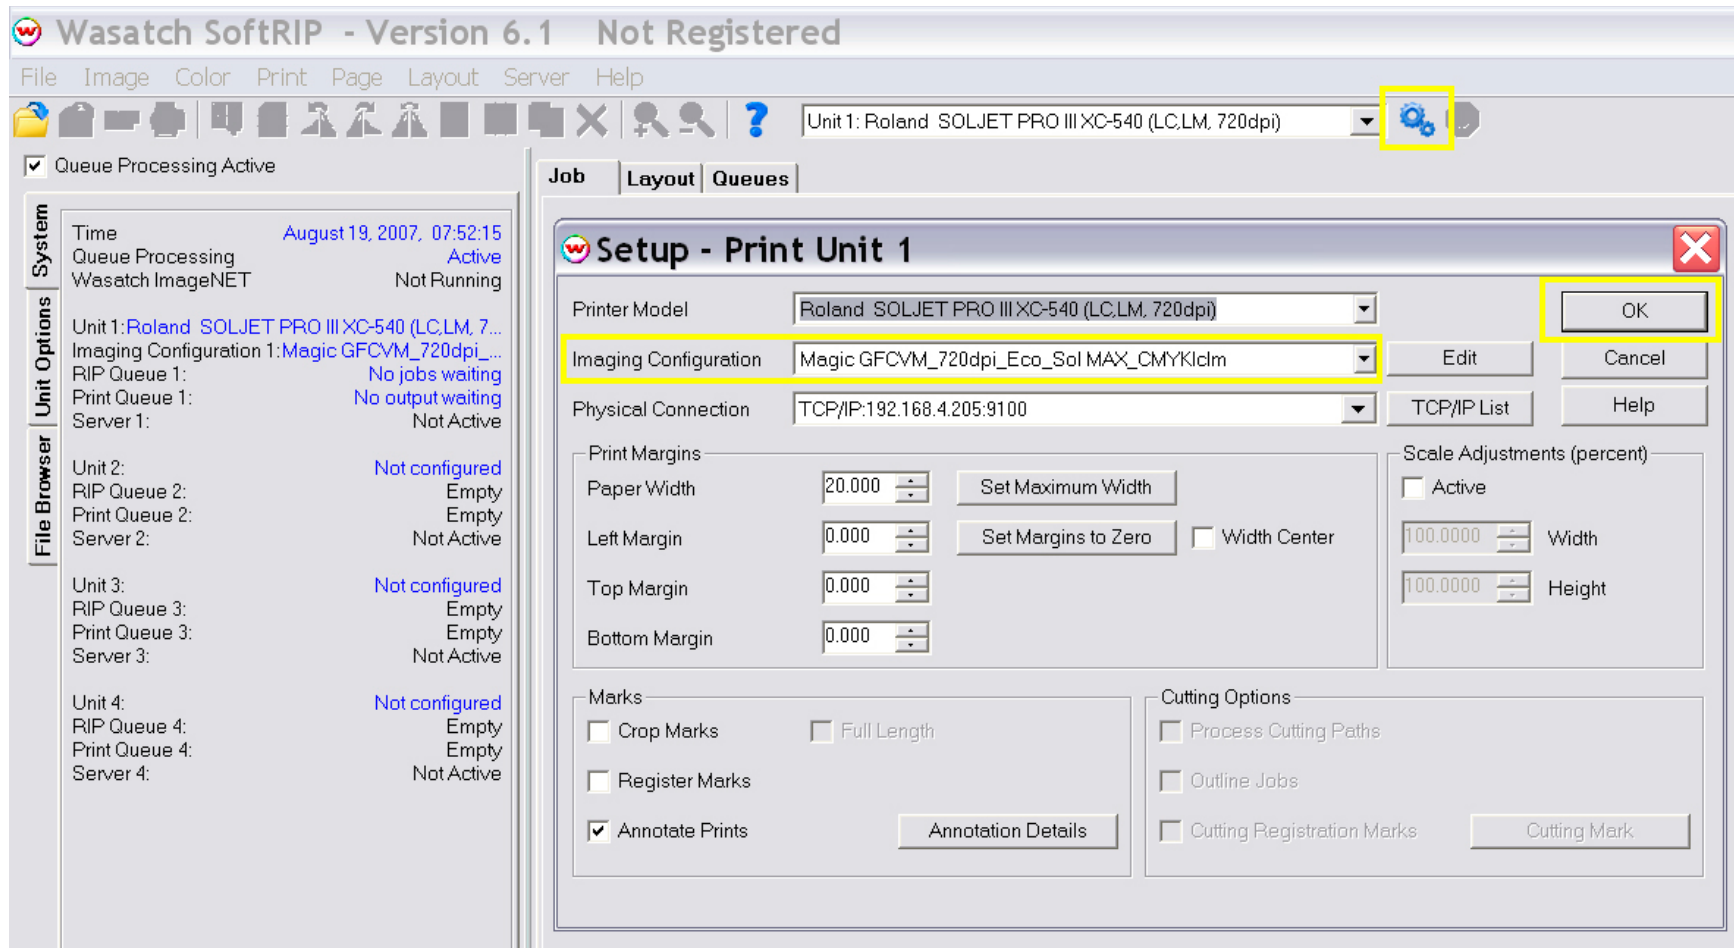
Wasatch SoftRIP - Version 6.1 Not Registered

File Image Color Print Page Layout Server Help

Unit 1: Roland SOLJET PRO III XC-540 (LC,LM, 720dpi)

Queue Processing Active

System

Unit Options

File Browser

Time August 19, 2007, 07:52:15
Queue Processing Active
Wasatch ImageNET Not Running

Unit 1: Roland SOLJET PRO III XC-540 (LC,LM, 7...
Imaging Configuration 1: Magic GFCVM_720dpi_...
RIP Queue 1: No jobs waiting
Print Queue 1: No output waiting
Server 1: Not Active

Unit 2: Not configured
RIP Queue 2: Empty
Print Queue 2: Empty
Server 2: Not Active

Unit 3: Not configured
RIP Queue 3: Empty
Print Queue 3: Empty
Server 3: Not Active

Unit 4: Not configured
RIP Queue 4: Empty
Print Queue 4: Empty
Server 4: Not Active

Job Layout Queues

Setup - Print Unit 1

Printer Model Roland SOLJET PRO III XC-540 (LC,LM, 720dpi)
Imaging Configuration Magic GFCVM_720dpi_Eco_Sol MAX_CMYKlclm
Physical Connection TCP/IP:192.168.4.205:9100

OK
Edit
Cancel
TCP/IP List
Help

Print Margins
Paper Width 20.000
Left Margin 0.000
Top Margin 0.000
Bottom Margin 0.000
Set Maximum Width
Set Margins to Zero
Width Center

Scale Adjustments (percent)
Active
100.0000 Width
100.0000 Height

Marks
Crop Marks
Full Length
Register Marks
Annotate Prints
Annotation Details

Cutting Options
Process Cutting Paths
Outline Jobs
Cutting Registration Marks
Cutting Mark